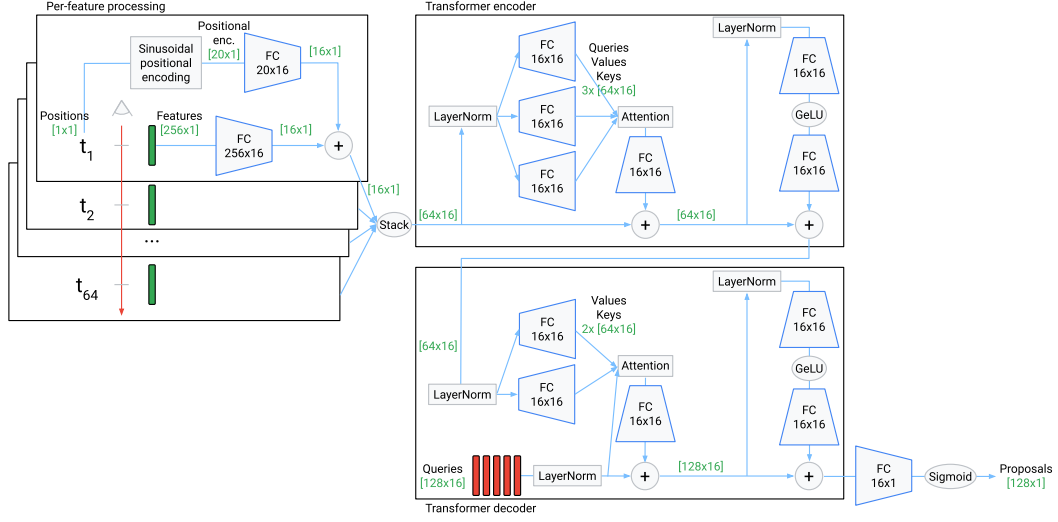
Per-feature processing

Positional enc.
[20x1]

Sinusoidal positional encoding

FC
20x16

[16x1]

Positions
[1x1]

Features
[256x1]

FC
256x16

[16x1]

+

$t_1$

$t_2$

...

$t_{64}$

[16x1]

Stack

Transformer encoder

[64x16]

LayerNorm

FC
16x16

FC
16x16

FC
16x16

Queries
Values
Keys
3x [64x16]

Attention

FC
16x16

+

[64x16]

LayerNorm

FC
16x16

GeLU

FC
16x16

+

Transformer decoder

[64x16]

LayerNorm

FC
16x16

FC
16x16

Values
Keys
2x [64x16]

Attention

FC
16x16

Queries
[128x16]

LayerNorm

+

[128x16]

LayerNorm

FC
16x16

GeLU

FC
16x16

+

FC
16x1

Sigmoid

Proposals
[128x1]